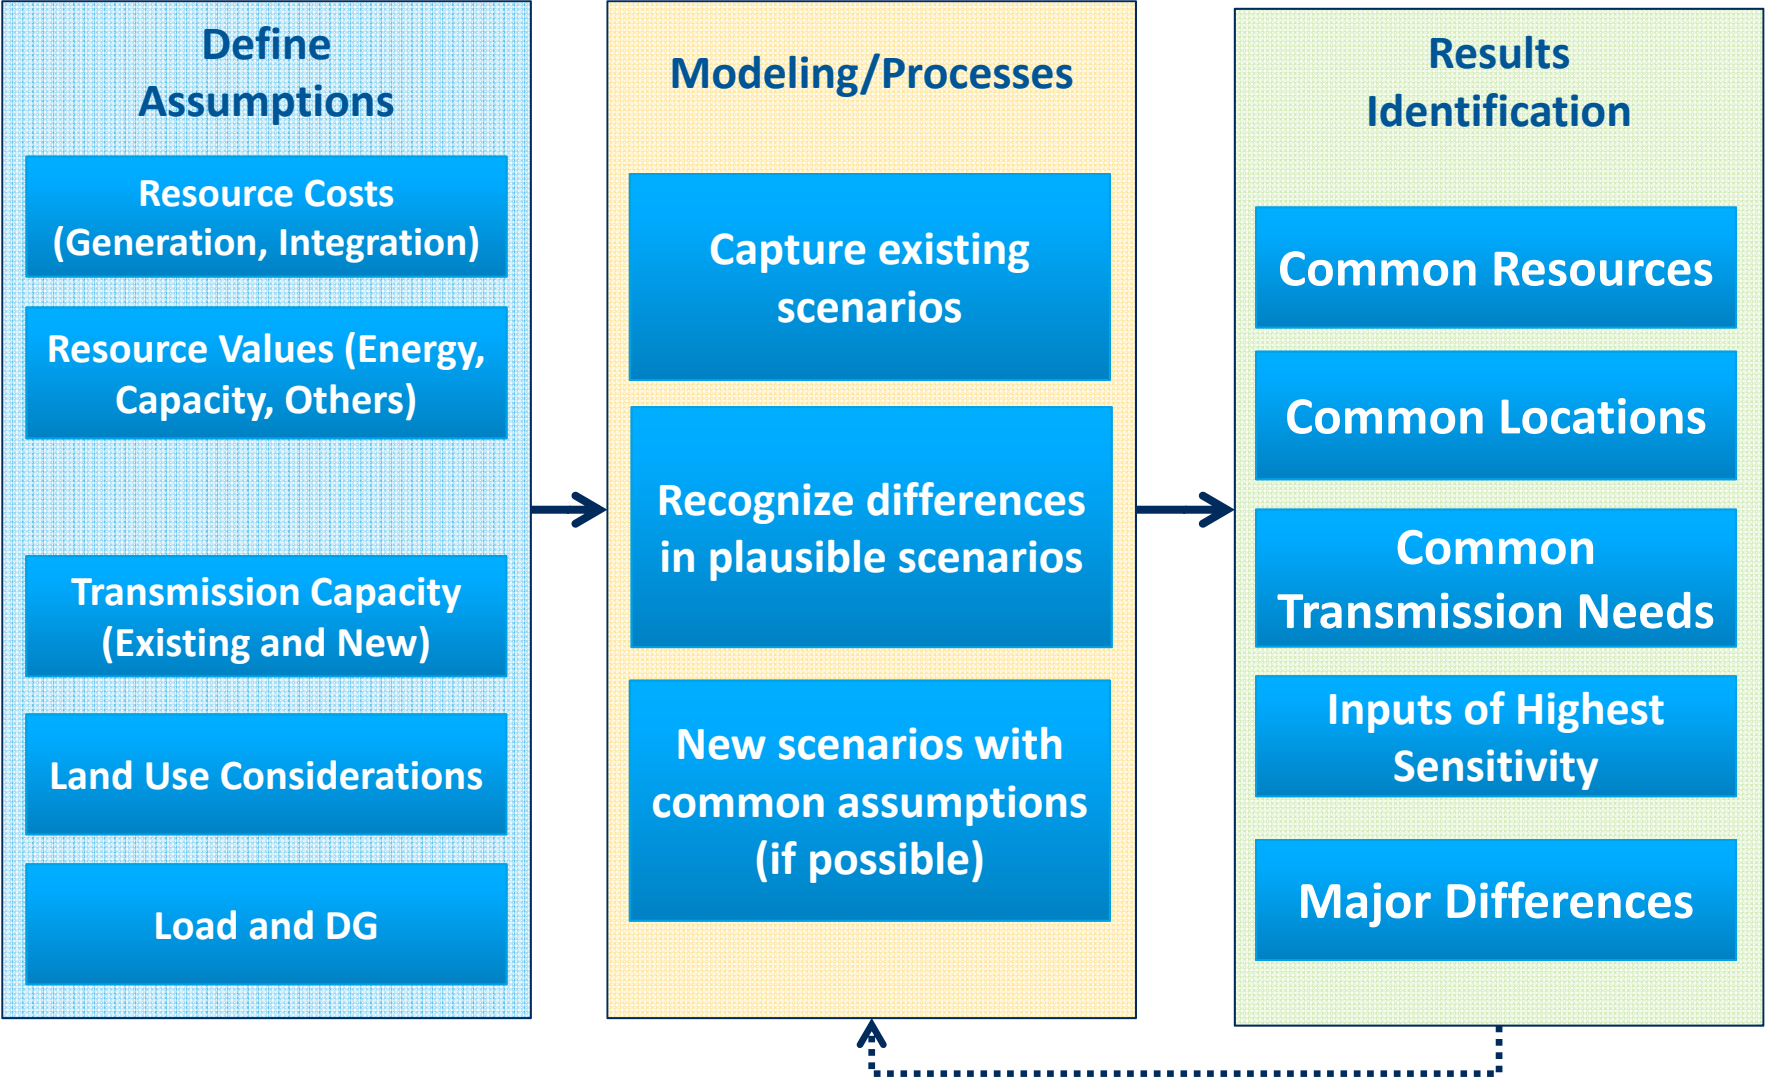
Define Assumptions

Resource Costs (Generation, Integration)

Resource Values (Energy, Capacity, Others)

Transmission Capacity (Existing and New)

Land Use Considerations

Load and DG

Modeling/Processes

Capture existing scenarios

Recognize differences in plausible scenarios

New scenarios with common assumptions (if possible)

Results Identification

Common Resources

Common Locations

Common Transmission Needs

Inputs of Highest Sensitivity

Major Differences